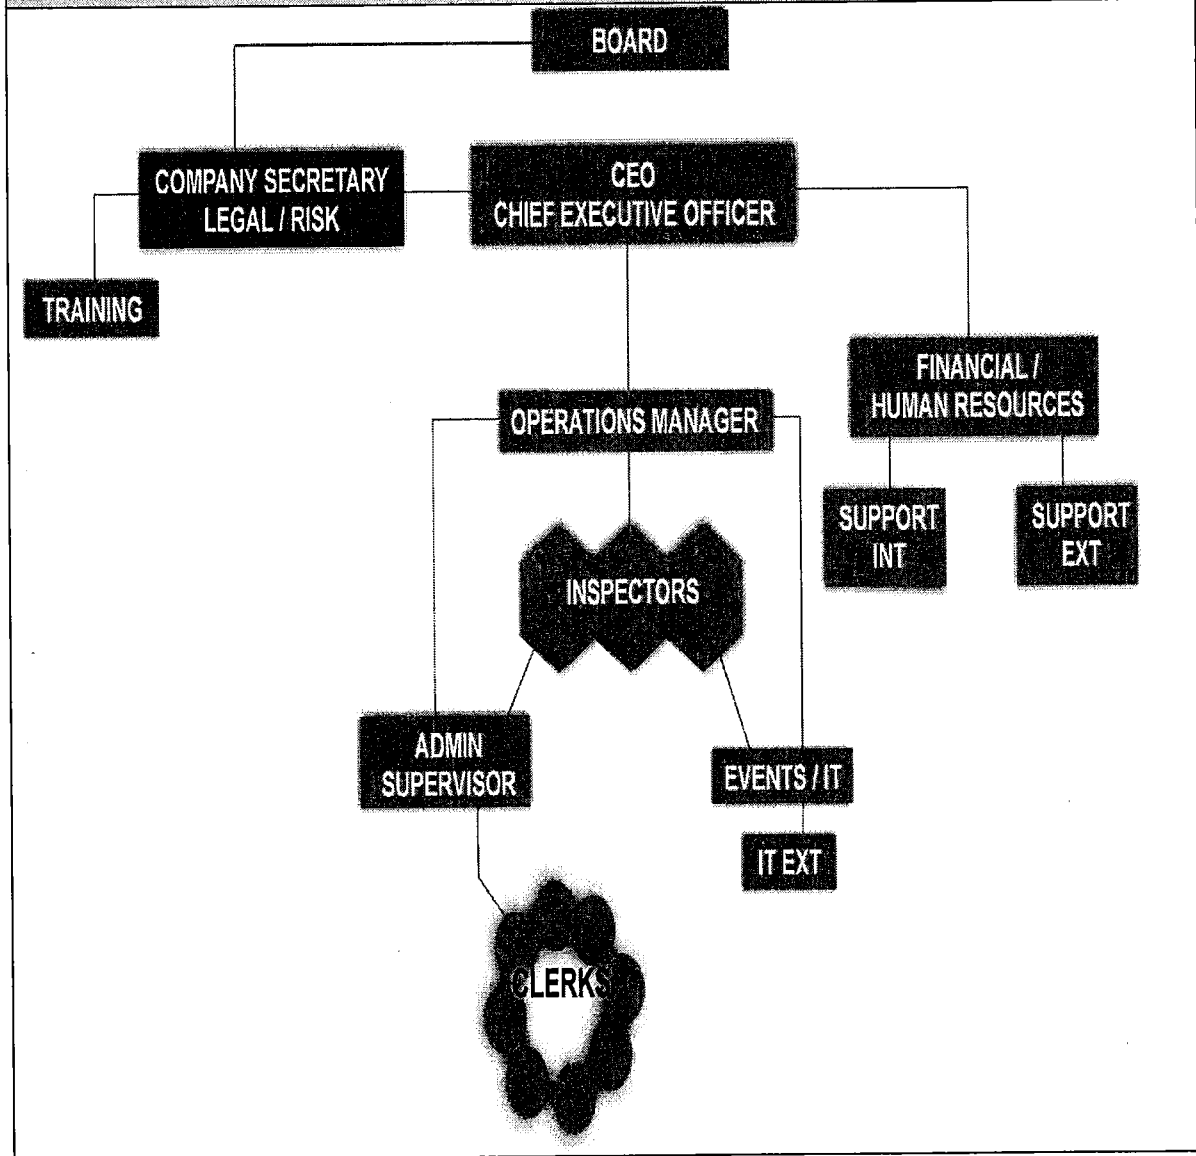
BOARD

COMPANY SECRETARY
LEGAL / RISK

CEO
CHIEF EXECUTIVE OFFICER

TRAINING

FINANCIAL /
HUMAN RESOURCES

OPERATIONS MANAGER

SUPPORT
INT

SUPPORT
EXT

INSPECTORS

ADMIN
SUPERVISOR

EVENTS / IT

IT EXT

CLERKS